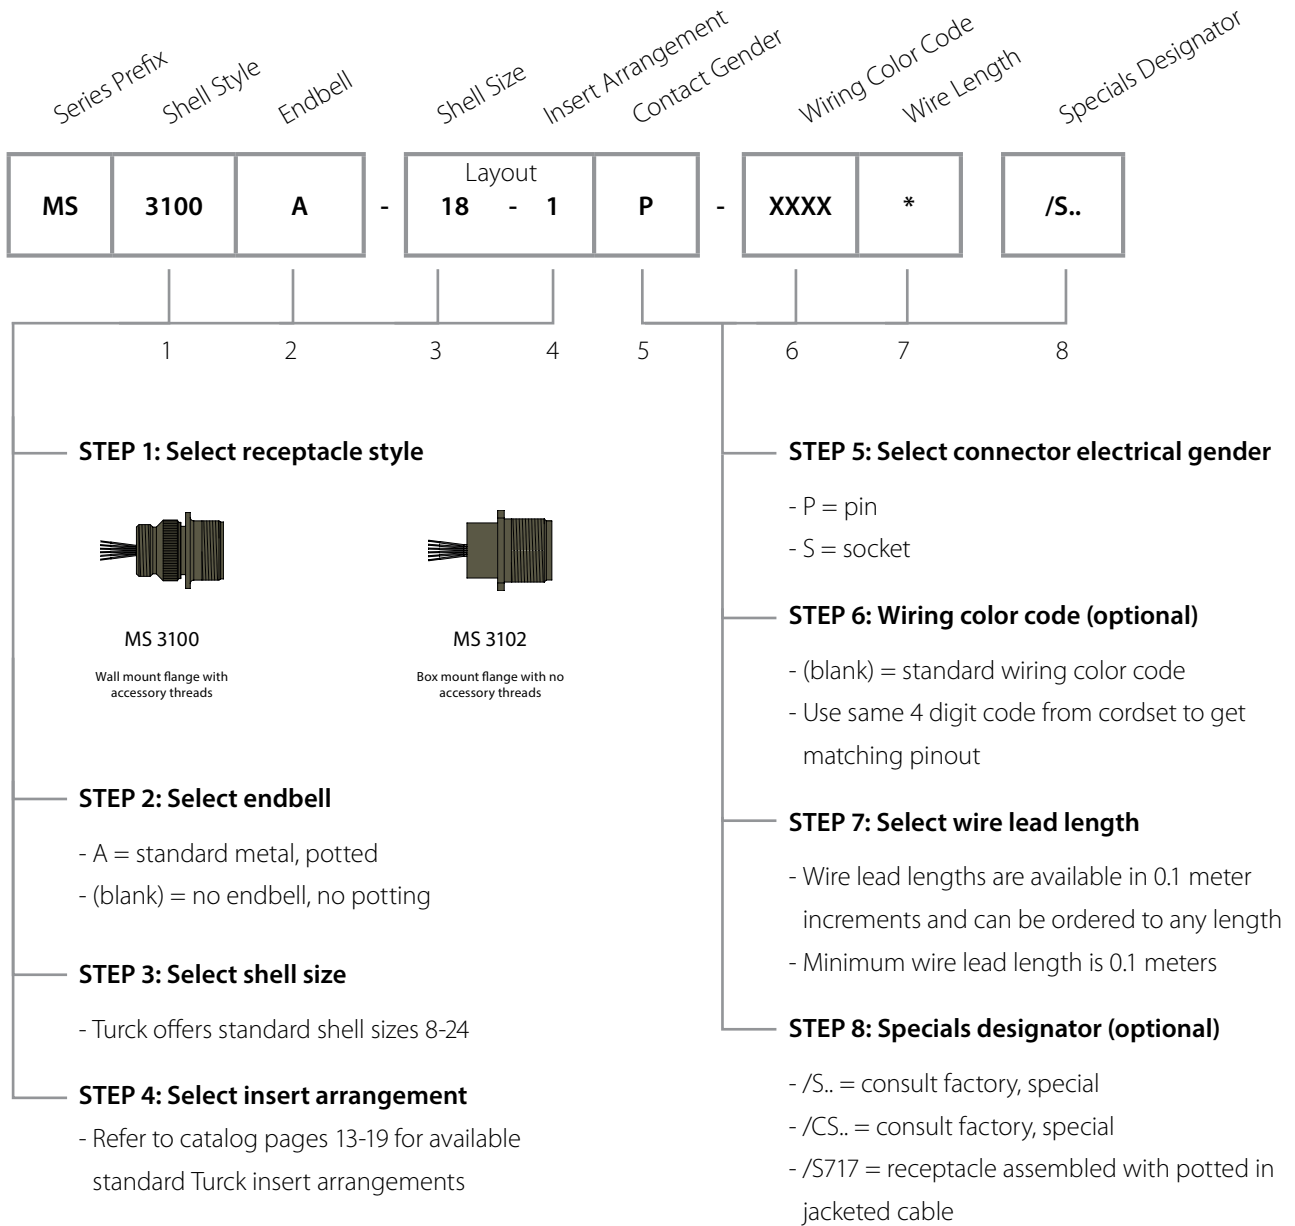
Series Prefix
Shell Style
Endbell
Shell Size
Insert Arrangement
Contact Gender
Wiring Color Code
Wire Length
Specials Designator

| MS | 3100 | A | - | Layout 18 - 1 | P | - | XXXX | * | /S.. |
|---|---|---|---|---|---|---|---|---|---|

1 2 3 4 5 6 7 8

STEP 1: Select receptacle style

MS 3100
Wall mount flange with accessory threads

MS 3102
Box mount flange with no accessory threads

STEP 2: Select endbell

- A = standard metal, potted
- (blank) = no endbell, no potting

STEP 3: Select shell size

- Turck offers standard shell sizes 8-24

STEP 4: Select insert arrangement

- Refer to catalog pages 13-19 for available standard Turck insert arrangements

STEP 5: Select connector electrical gender

- P = pin
- S = socket

STEP 6: Wiring color code (optional)

- (blank) = standard wiring color code
- Use same 4 digit code from cordset to get matching pinout

STEP 7: Select wire lead length

- Wire lead lengths are available in 0.1 meter increments and can be ordered to any length
- Minimum wire lead length is 0.1 meters

STEP 8: Specials designator (optional)

- /S.. = consult factory, special
- /CS.. = consult factory, special
- /S717 = receptacle assembled with potted in jacketed cable